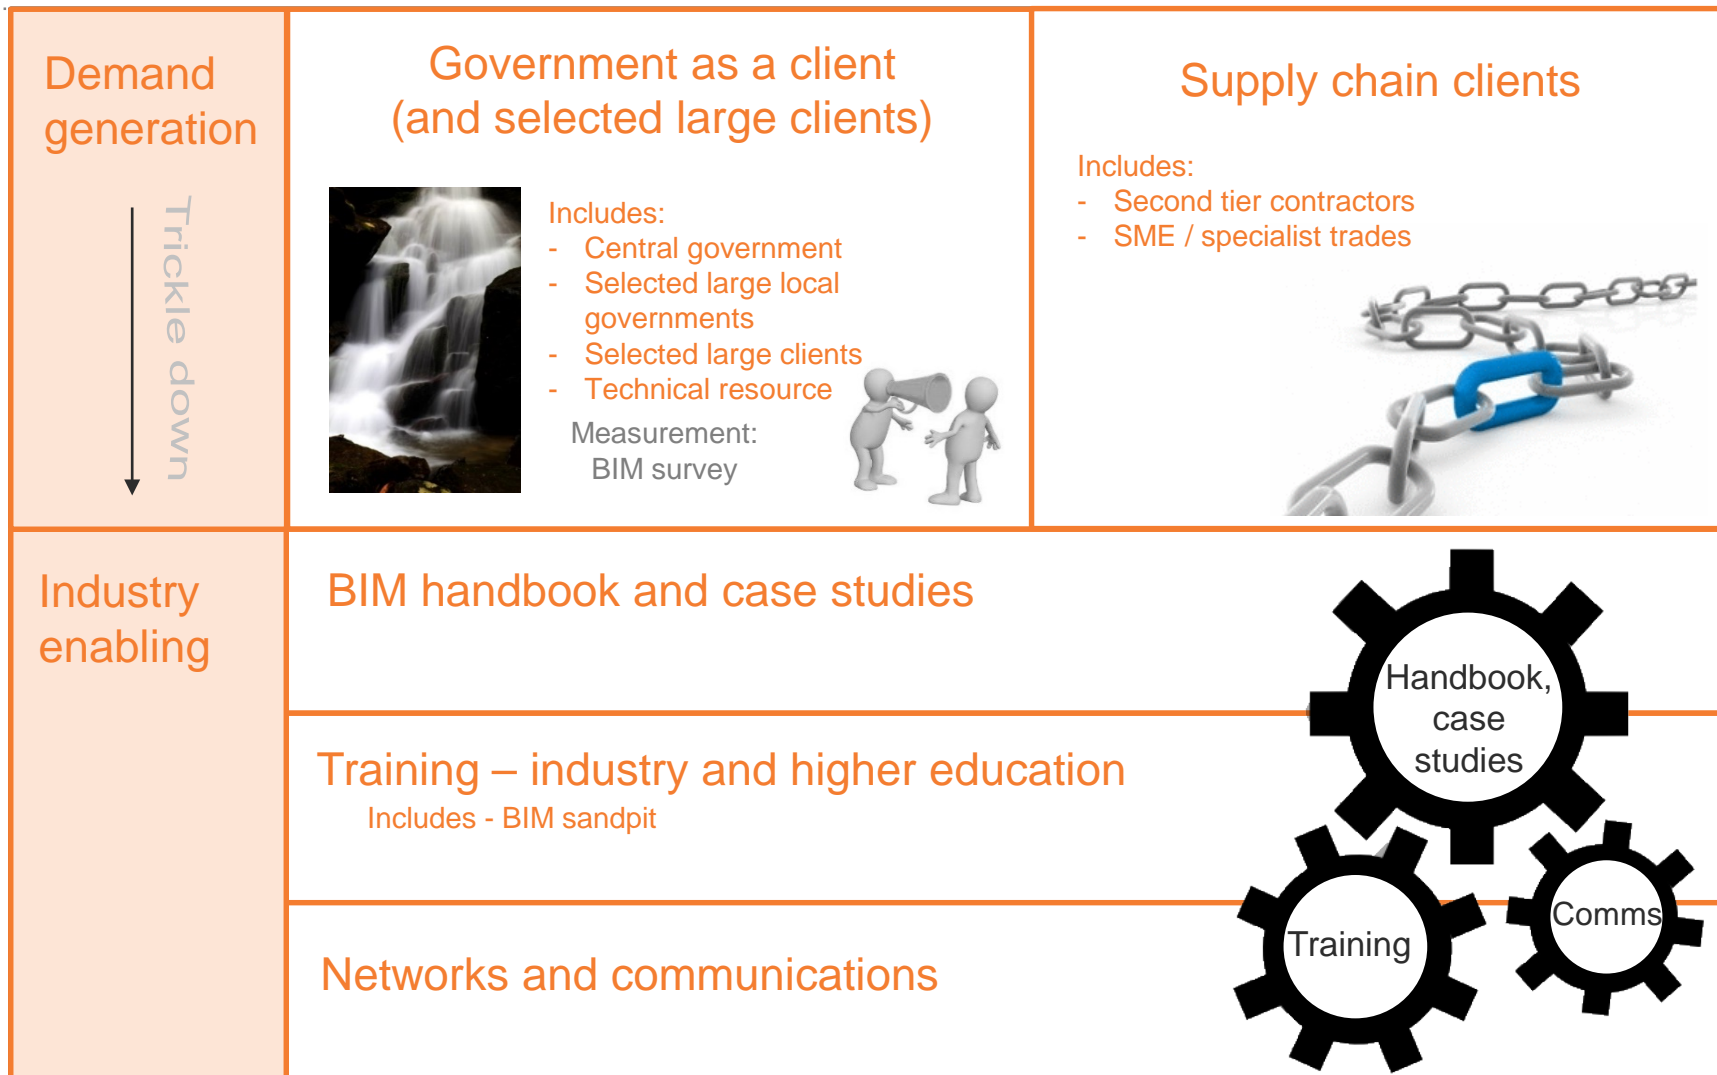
Demand generation

Trickle down

Government as a client (and selected large clients)

Includes:
- Central government
- Selected large local governments
- Selected large clients
- Technical resource

Measurement: BIM survey

Supply chain clients

Includes:
- Second tier contractors
- SME / specialist trades

Industry enabling

BIM handbook and case studies

Handbook, case studies

Training – industry and higher education

Includes - BIM sandpit

Networks and communications

Training

Comms